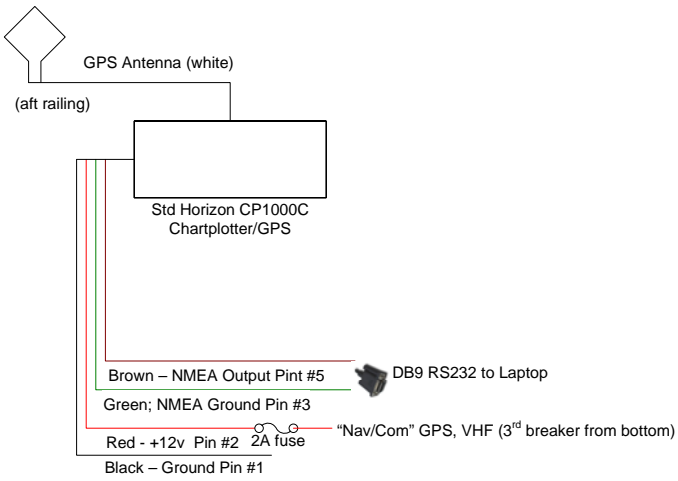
GPS Antenna (white)

(aft railing)

Std Horizon CP1000C
Chartplotter/GPS

Brown – NMEA Output Pint #5

DB9 RS232 to Laptop

Green; NMEA Ground Pin #3

“Nav/Com” GPS, VHF (3$^{rd}$ breaker from bottom)

Red - +12v Pin #2

2A fuse

Black – Ground Pin #1